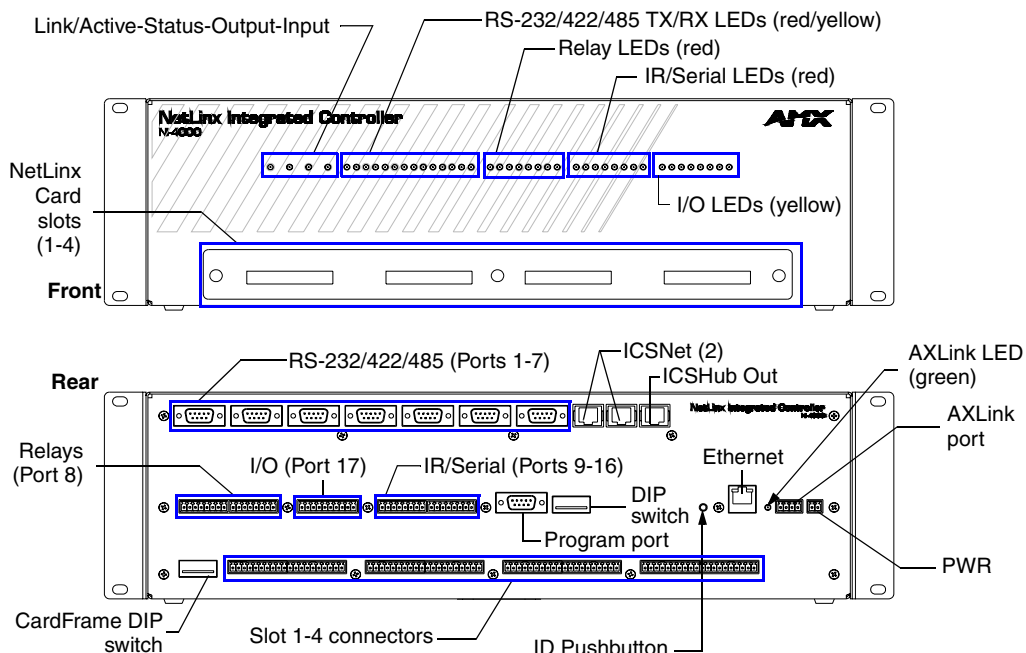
Link/Active-Status-Output-Input

RS-232/422/485 TX/RX LEDs (red/yellow)

Relay LEDs (red)

IR/Serial LEDs (red)

NetLinx Integrated Controller
NI-4000

AMX

NetLinx Card slots (1-4)

I/O LEDs (yellow)

Front

Rear

RS-232/422/485 (Ports 1-7)

ICSNet (2)

ICSHub Out

NetLinx Integrated Controller
NI-4000

AXLink LED (green)

AXLink port

Relays (Port 8)

I/O (Port 17)

IR/Serial (Ports 9-16)

Ethernet

DIP switch

Program port

PWR

CardFrame DIP switch

Slot 1-4 connectors

ID Pushbutton